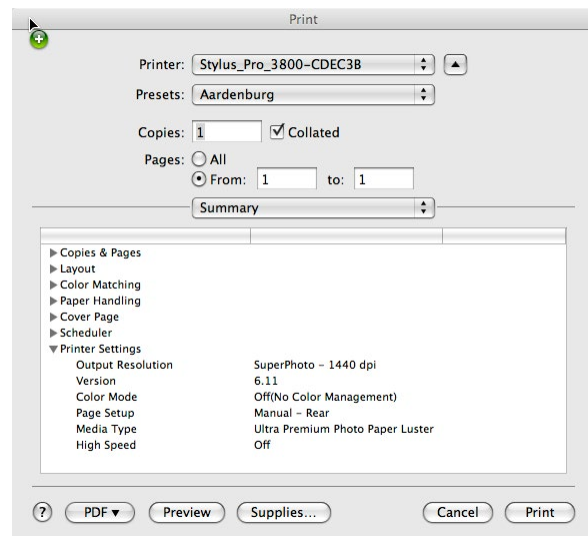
Print

Printer: Stylus_Pro_3800-CDEC3B

Presets: Aardenburg

Copies: 1 Collated

Pages: All

From: 1 to: 1

Summary

▶ Copies & Pages
▶ Layout
▶ Color Matching
▶ Paper Handling
▶ Cover Page
▶ Scheduler
▼ Printer Settings

| | |
|---|---|
| Output Resolution | SuperPhoto - 1440 dpi |
| Version | 6.11 |
| Color Mode | Off(No Color Management) |
| Page Setup | Manual - Rear |
| Media Type | Ultra Premium Photo Paper Luster |
| High Speed | Off |

? PDF ▾ Preview Supplies... Cancel Print